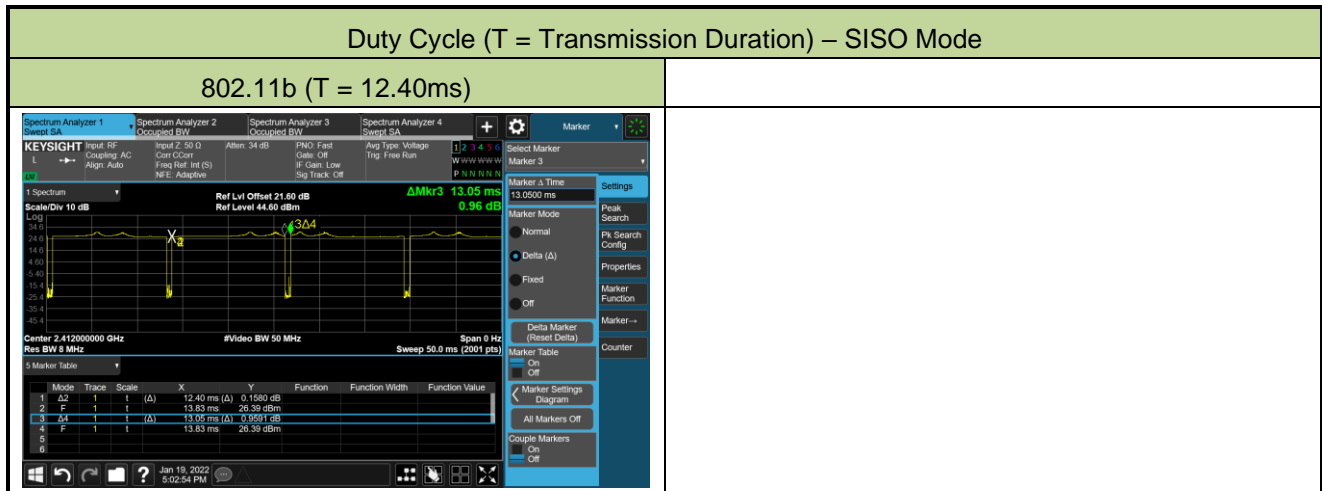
Duty Cycle (T = Transmission Duration) – SISO Mode

802.11b (T = 12.40ms)

Spectrum Analyzer 1 Swept SA
Spectrum Analyzer 2 Occupied BW
Spectrum Analyzer 3 Occupied BW
Spectrum Analyzer 4 Swept SA
Marker

KEYSIGHT Input: RF Coupling: AC Align: Auto
Input Z: 50 Ω Corr CCorr Freq Ref: Int (S) NFE: Adaptive
Atten: 34 dB
PNO: Fast Gate: Off IF Gain: Low Sig Track: Off
Avg Type: Voltage Trig: Free Run
1 2 3 4 5 6
W W W W W W
P N N N N N

Select Marker
Marker 3

1 Spectrum
Scale/Div 10 dB
Log
Ref Lvl Offset 21.60 dB
Ref Level 44.60 dBm
ΔMkr3 13.05 ms
0.96 dB

34.6
24.6
14.6
4.60
-5.40
-15.4
-25.4
-35.4
-45.4

X2
3Δ4

Center 2.412000000 GHz
Res BW 8 MHz
#Video BW 50 MHz
Span 0 Hz
Sweep 50.0 ms (2001 pts)

Marker Δ Time
13.0500 ms
Marker Mode
Normal
Delta (Δ)
Fixed
Off
Delta Marker (Reset Delta)
Marker Table
On
Off
Marker Settings Diagram
All Markers Off
Couple Markers
On
Off

Settings
Peak Search
Pk Search Config
Properties
Marker Function
Marker→
Counter

5 Marker Table

| | Mode | Trace | Scale | X | Y | Function | Function Width | Function Value |
|---|---|---|---|---|---|---|---|---|
| 1 | Δ2 | 1 | t (Δ) | 12.40 ms (Δ) | 0.1580 dB | | | |
| 2 | F | 1 | t | 13.83 ms | 26.39 dBm | | | |
| 3 | Δ4 | 1 | t (Δ) | 13.05 ms (Δ) | 0.9591 dB | | | |
| 4 | F | 1 | t | 13.83 ms | 26.39 dBm | | | |
| 5 | | | | | | | | |
| 6 | | | | | | | | |

Jan 19, 2022 5:02:54 PM